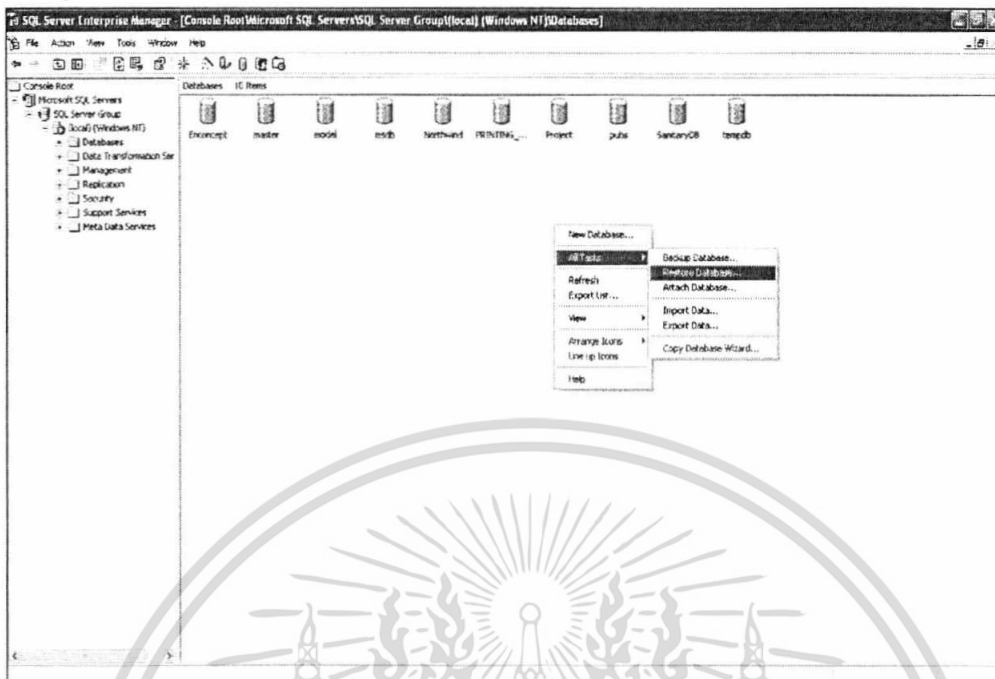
SQL Server Enterprise Manager - [Console Root\Microsoft SQL Servers\SQL Server Group\(local) (Windows NT)\Databases]

File Action View Tools Window Help

Console Root
Microsoft SQL Servers
SQL Server Group
(local) (Windows NT)
Databases
Data Transformation Ser
Management
Replication
Security
Support Services
Meta Data Services

Databases 10 Items

Enconcept master model msdb Northwind PRINTING_... Project pubs SanitaryDB tempdb

New Database...
All Tasks
Refresh
Export List...
View
Arrange Icons
Line up Icons
Help

Backup Database...
Restore Database...
Attach Database...
Import Data...
Export Data...
Copy Database Wizard...